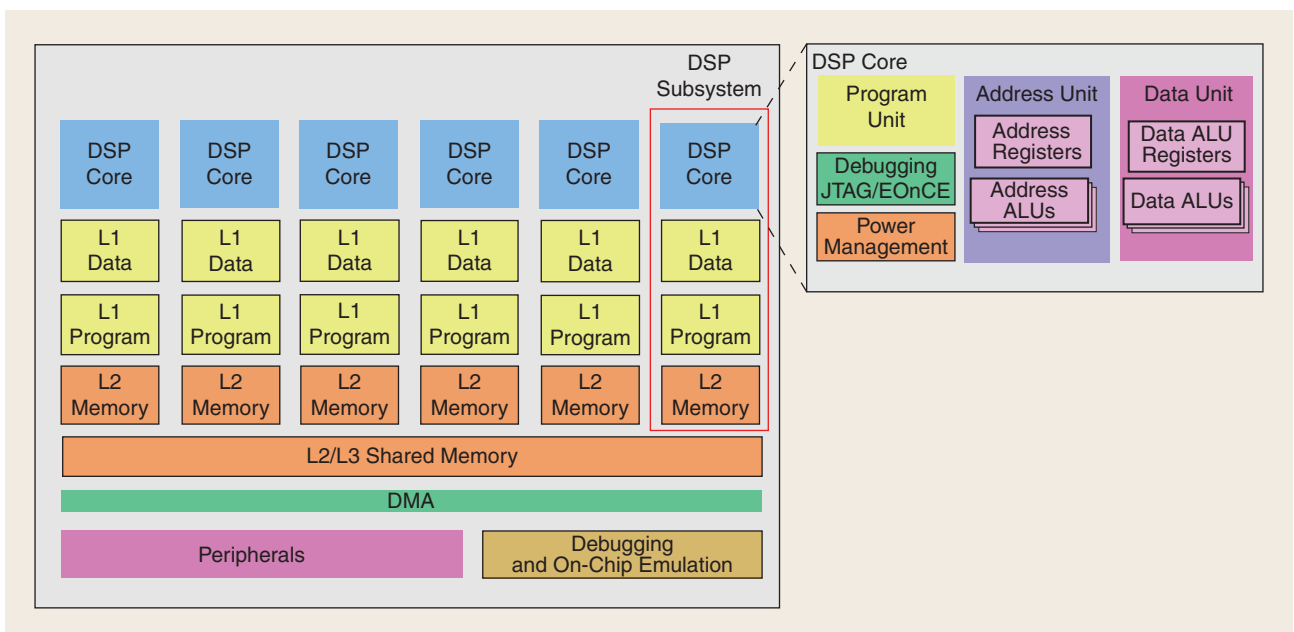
DSP Subsystem

DSP Core | DSP Core | DSP Core | DSP Core | DSP Core | DSP Core

L1 Data | L1 Data | L1 Data | L1 Data | L1 Data | L1 Data

L1 Program | L1 Program | L1 Program | L1 Program | L1 Program | L1 Program

L2 Memory | L2 Memory | L2 Memory | L2 Memory | L2 Memory | L2 Memory

L2/L3 Shared Memory

DMA

Peripherals

Debugging and On-Chip Emulation

DSP Core

Program Unit

Debugging JTAG/EOnCE

Power Management

Address Unit

Address Registers

Address ALUs

Data Unit

Data ALU Registers

Data ALUs